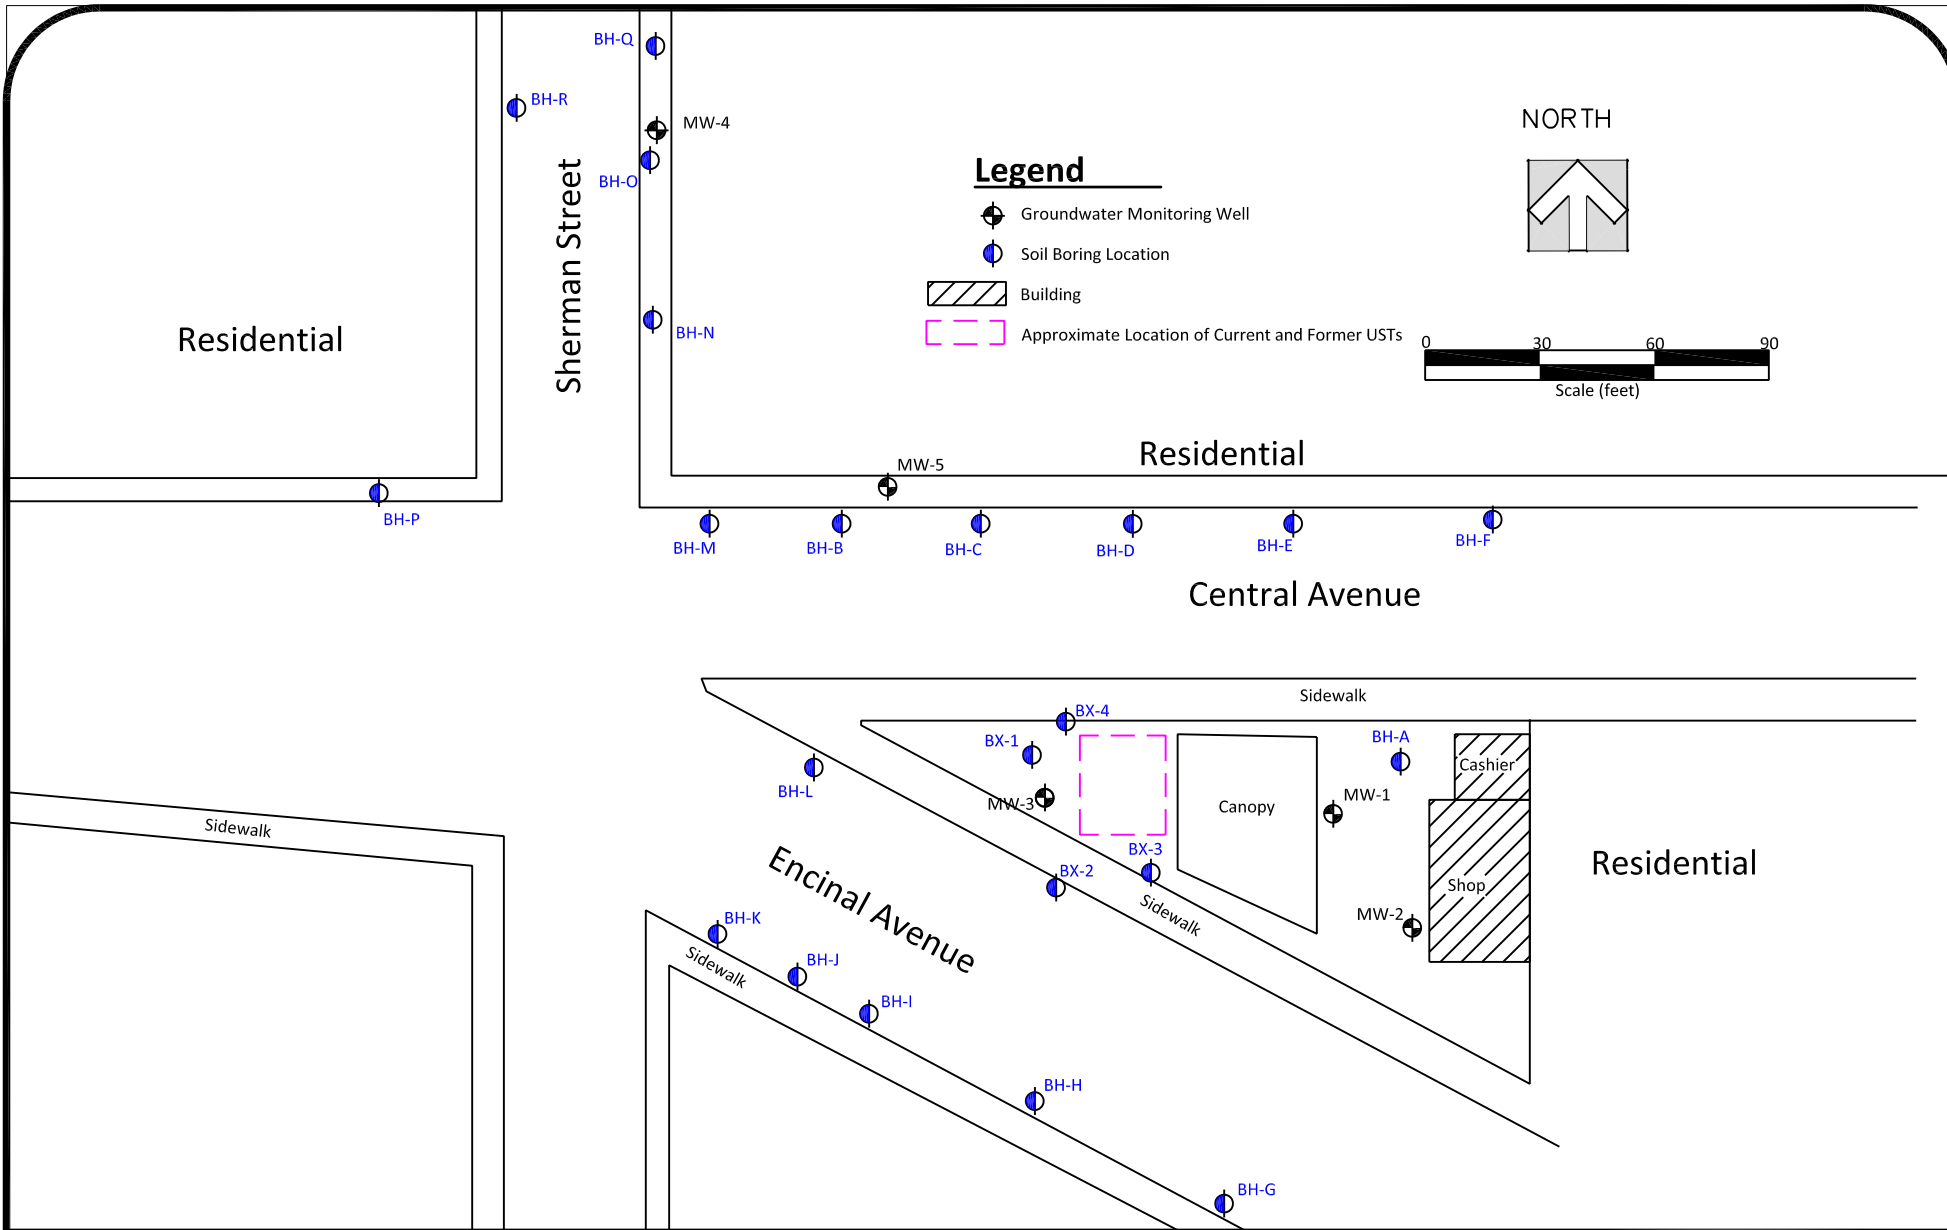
BH-Q
BH-R
MW-4
BH-O
Sherman Street
Residential
BH-N
Legend
Groundwater Monitoring Well
Soil Boring Location
Building
Approximate Location of Current and Former USTs
NORTH
0 30 60 90
Scale (feet)
MW-5
Residential
BH-P
BH-M
BH-B
BH-C
BH-D
BH-E
BH-F
Central Avenue
Sidewalk
BX-4
BX-1
BH-A
Cashier
BH-L
MW-3
Canopy
MW-1
Sidewalk
Residential
BX-3
Encinal Avenue
BX-2
Shop
Sidewalk
MW-2
BH-K
Sidewalk
BH-J
BH-I
BH-H
BH-G